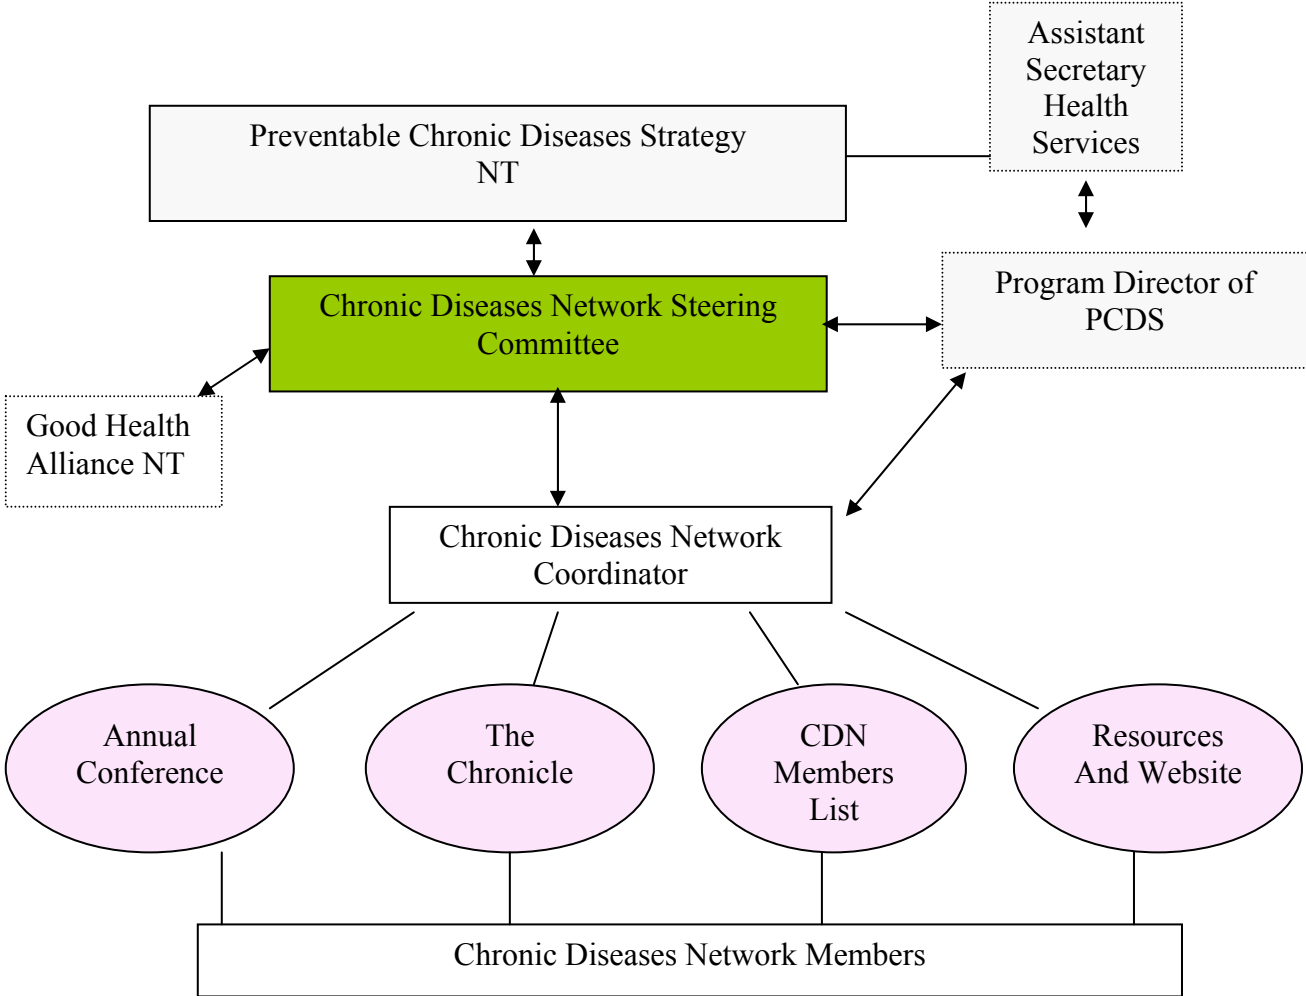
Assistant Secretary Health Services

Preventable Chronic Diseases Strategy NT

Chronic Diseases Network Steering Committee

Program Director of PCDS

Good Health Alliance NT

Chronic Diseases Network Coordinator

Annual Conference

The Chronicle

CDN Members List

Resources And Website

Chronic Diseases Network Members